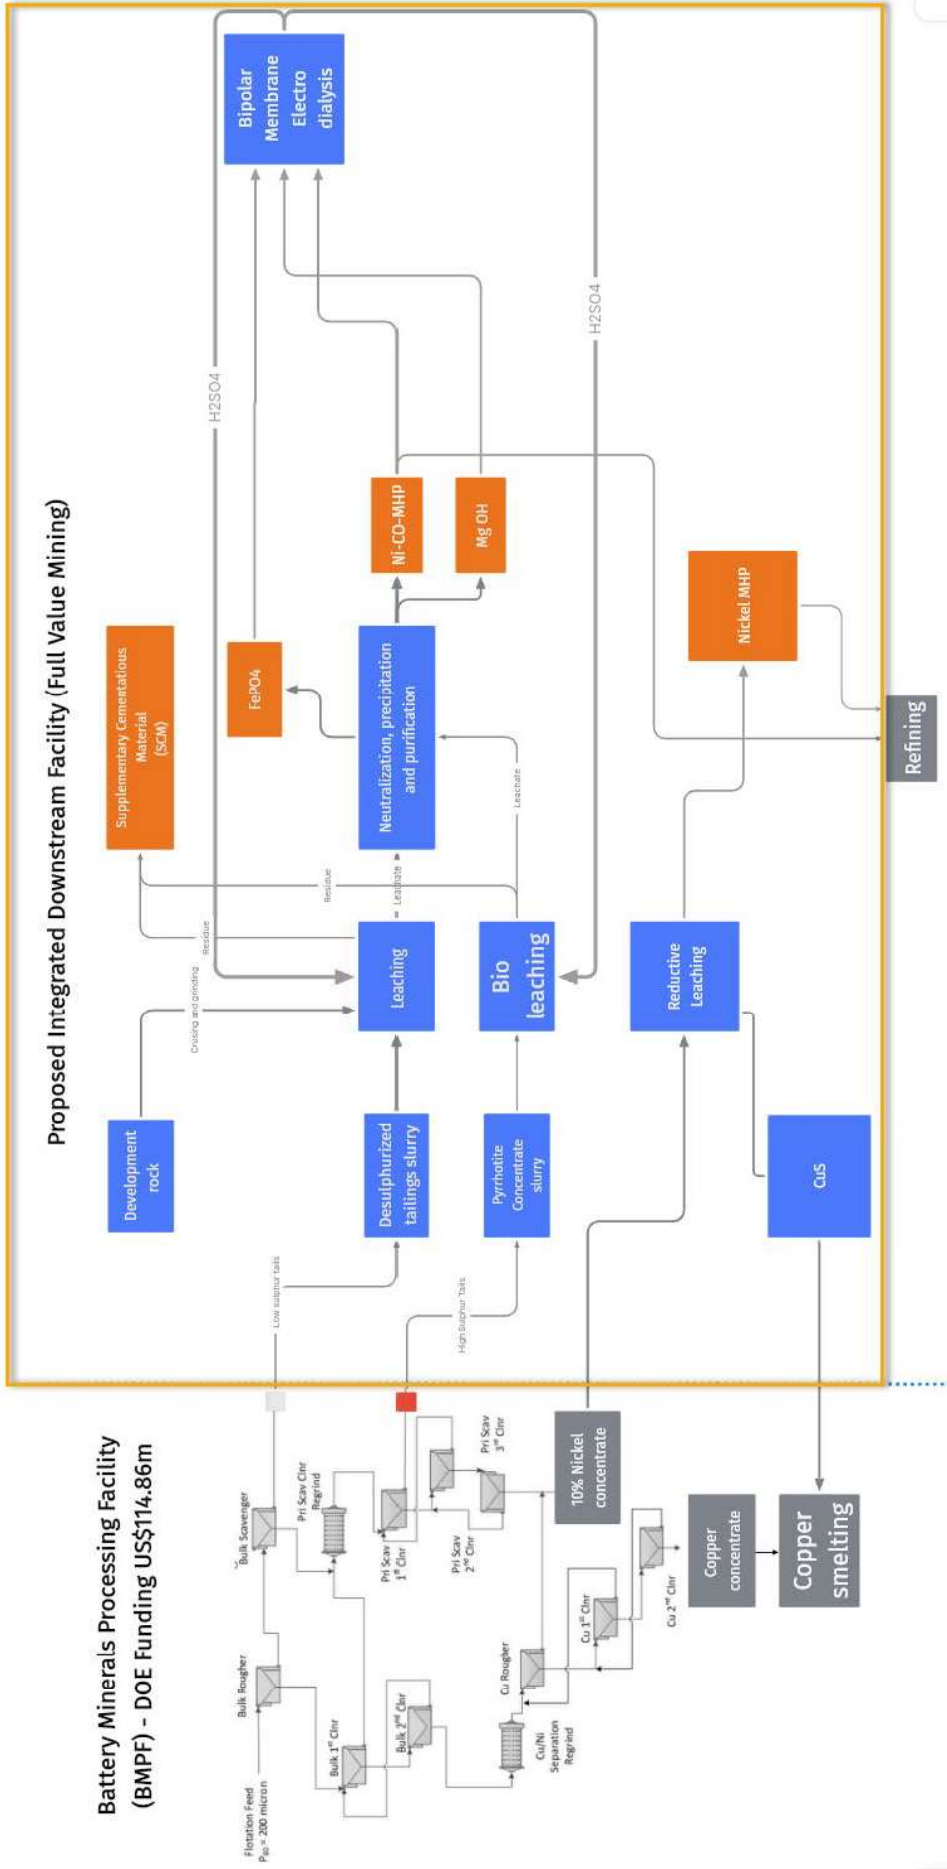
Proposed Integrated Downstream Facility (Full Value Mining)

Supplementary Cementatious Material (SCM)

Development rock

Crusing and grinding

Residue

Leaching

Leachate

Residue

Neutralization, precipitation and purification

FePO4

Ni-CO-MHP

Mg OH

Bipolar Membrane Electro dialysis

H2SO4

H2SO4

Desulphurized tailings slurry

Bio leaching

Leachate

Pyrrhotite Concentrate slurry

Reductive Leaching

Nickel MHP

Refining

CuS

Low sulphur tails

High Sulphur Tails

Battery Minerals Processing Facility (BMPF) - DOE Funding US$114.86m

Flotation Feed $P_{80}$ = 200 micron

Bulk Rougher

Bulk Scavenger

Bulk 1st Clnr

Bulk 3rd Clnr

Pri Scav Clnr Regrind

Pri Scav 1st Clnr

Pri Scav 2nd Clnr

Pri Scav 3rd Clnr

10% Nickel concentrate

Cu/Ni Separation Regrind

Cu Rougher

Cu 1st Clnr

Cu 2nd Clnr

Copper concentrate

Copper smelting